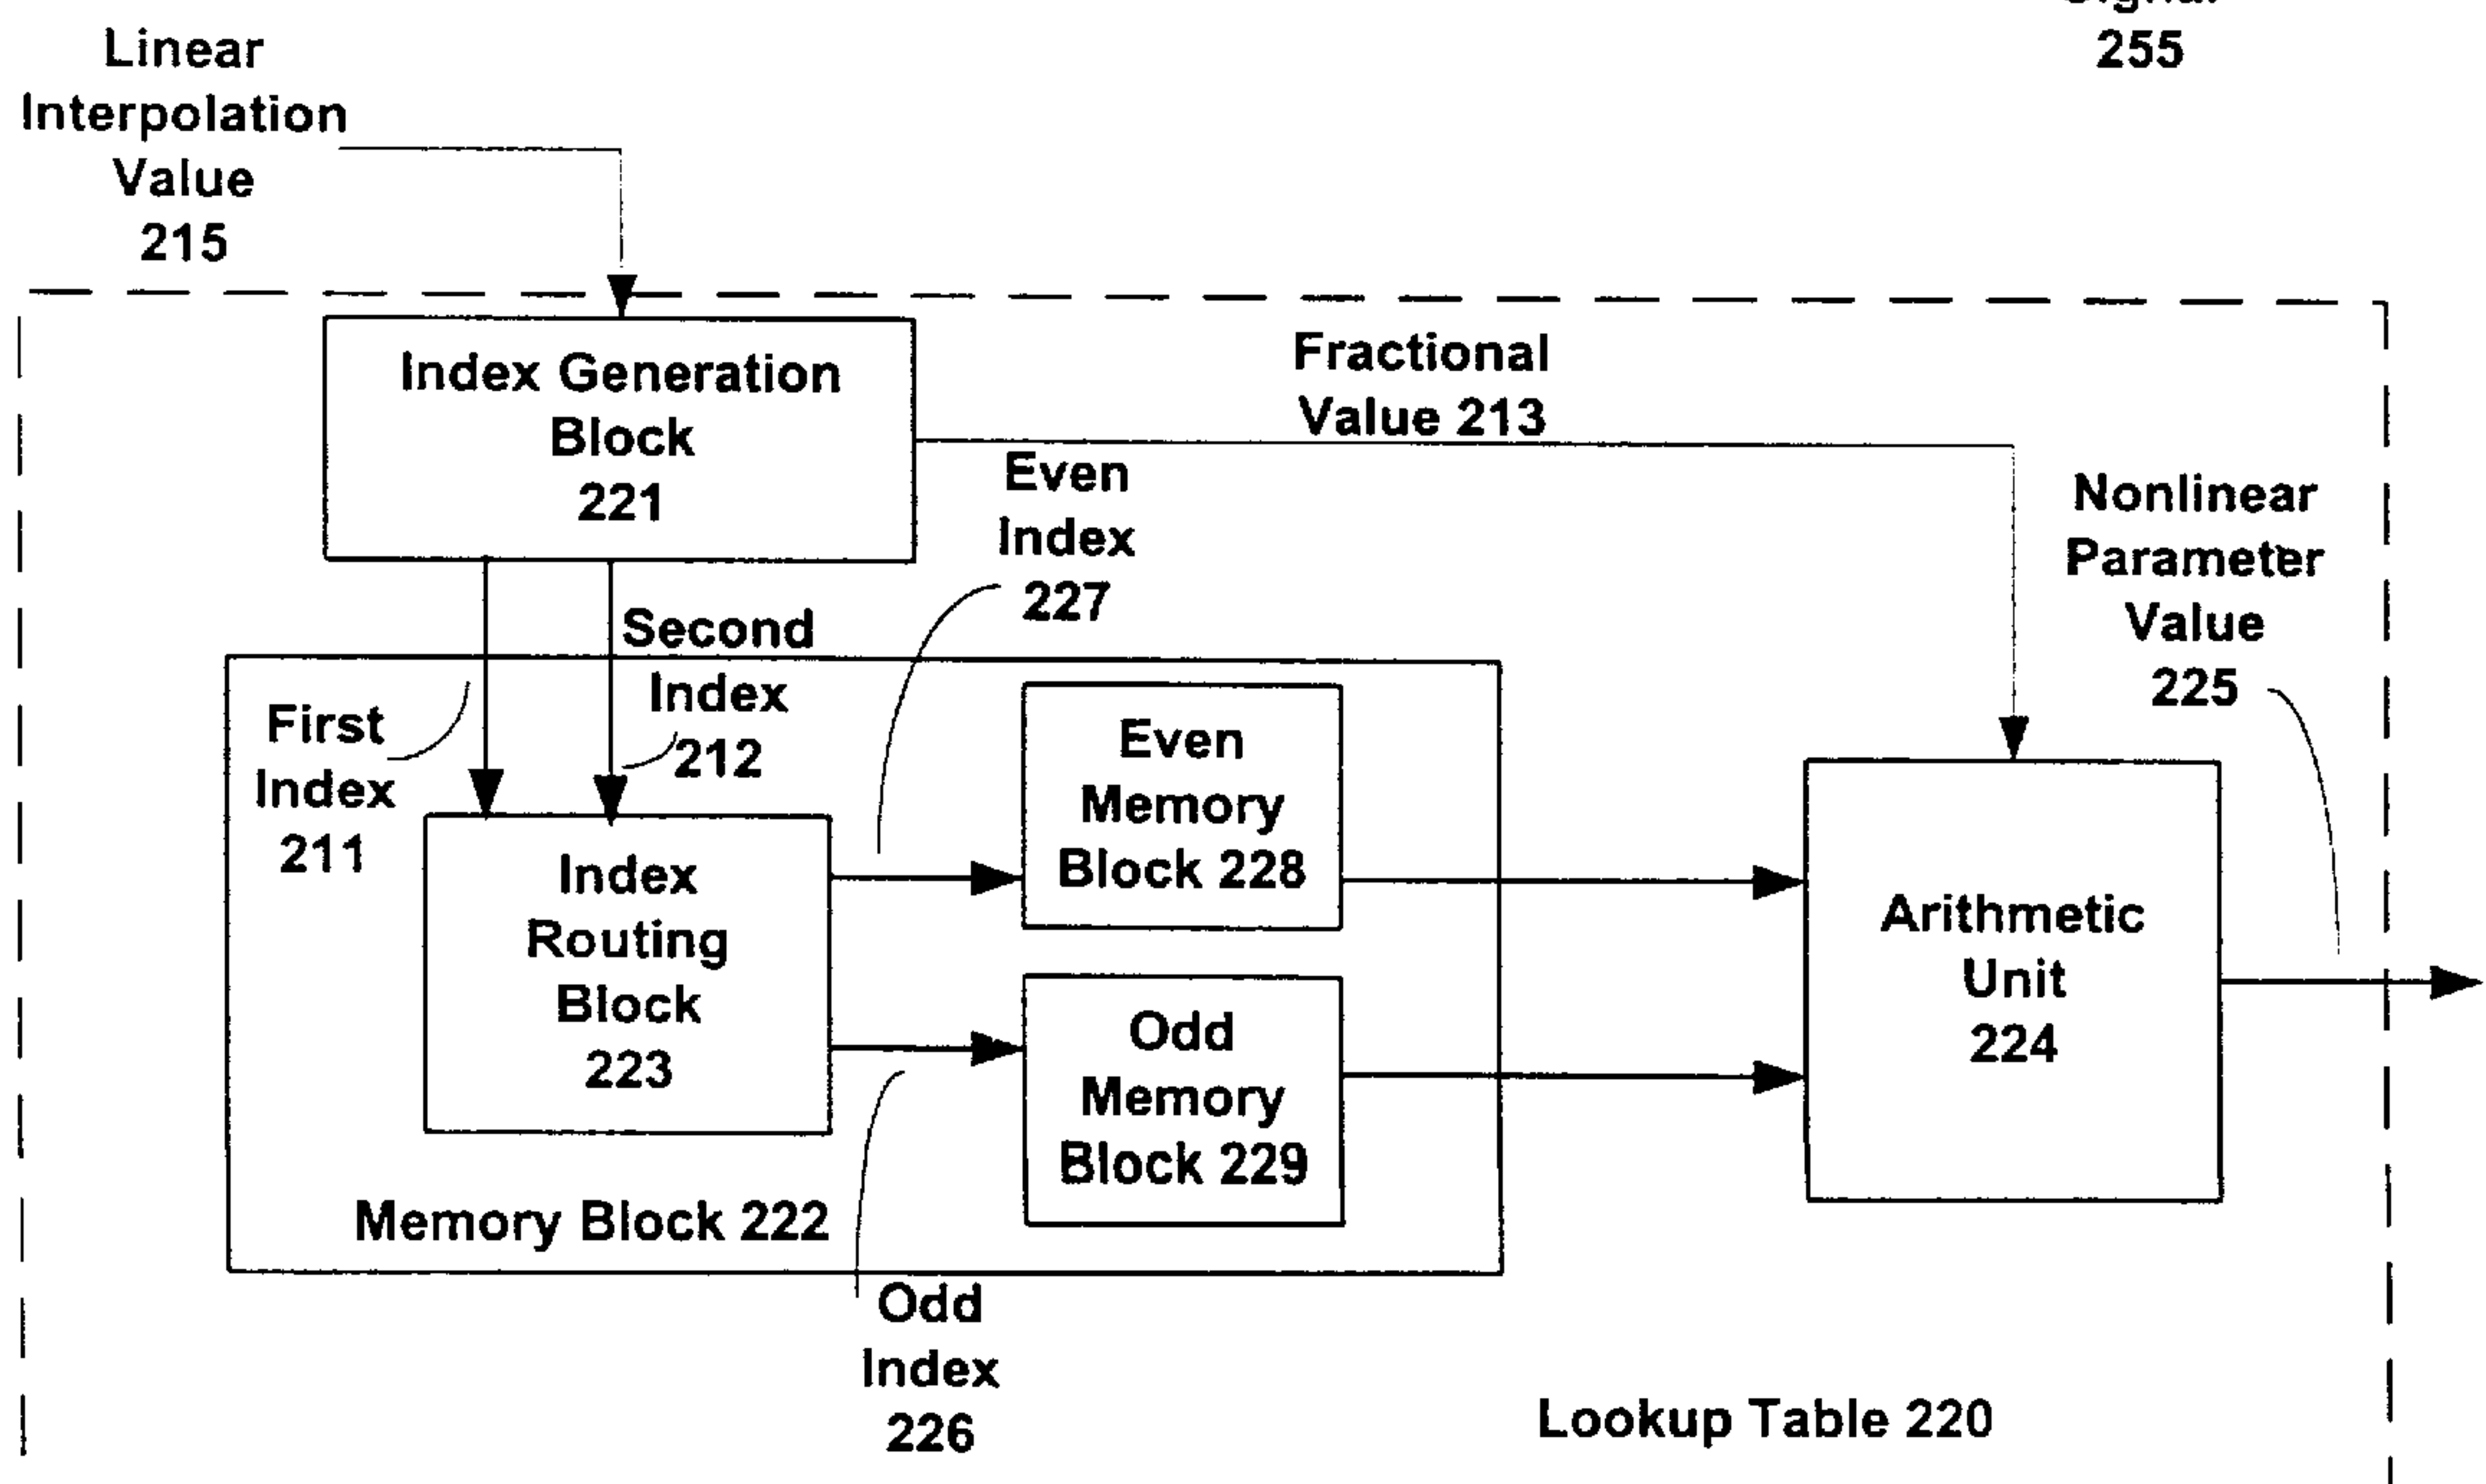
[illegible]
255

Linear Interpolation Value 215

Index Generation Block 221

Fractional Value 213

Even Index 227

Nonlinear Parameter Value 225

Second Index 212

First Index 211

Even Memory Block 228

Index Routing Block 223

Arithmetic Unit 224

Odd Memory Block 229

Memory Block 222

Odd Index 226

Lookup Table 220